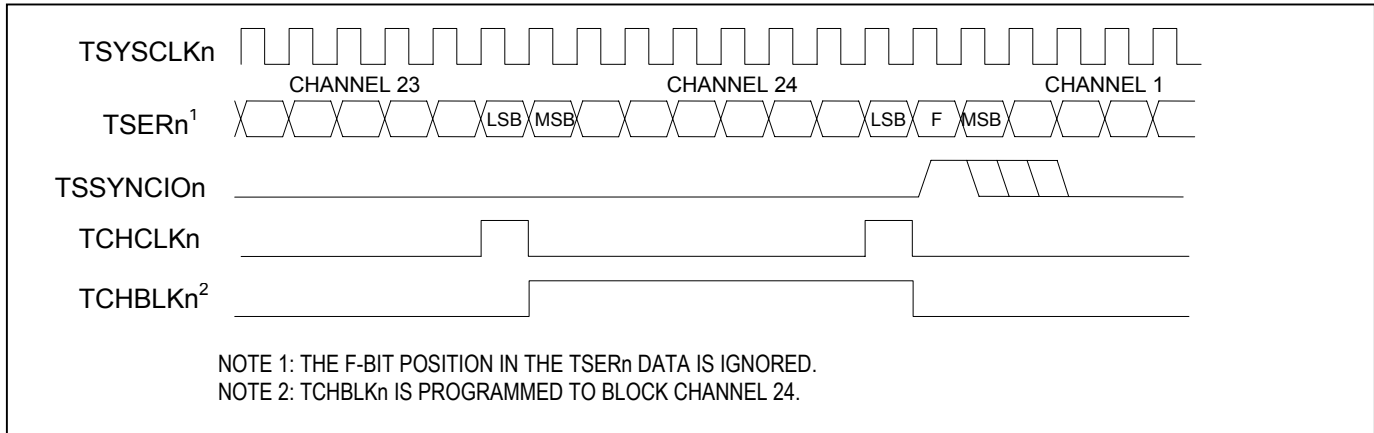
TSYSCLKn

CHANNEL 23

CHANNEL 24

CHANNEL 1

TSERn$^1$

LSB MSB

LSB F MSB

TSSYNCIOn

TCHCLKn

TCHBLKn$^2$

NOTE 1: THE F-BIT POSITION IN THE TSERn DATA IS IGNORED.
NOTE 2: TCHBLKn IS PROGRAMMED TO BLOCK CHANNEL 24.